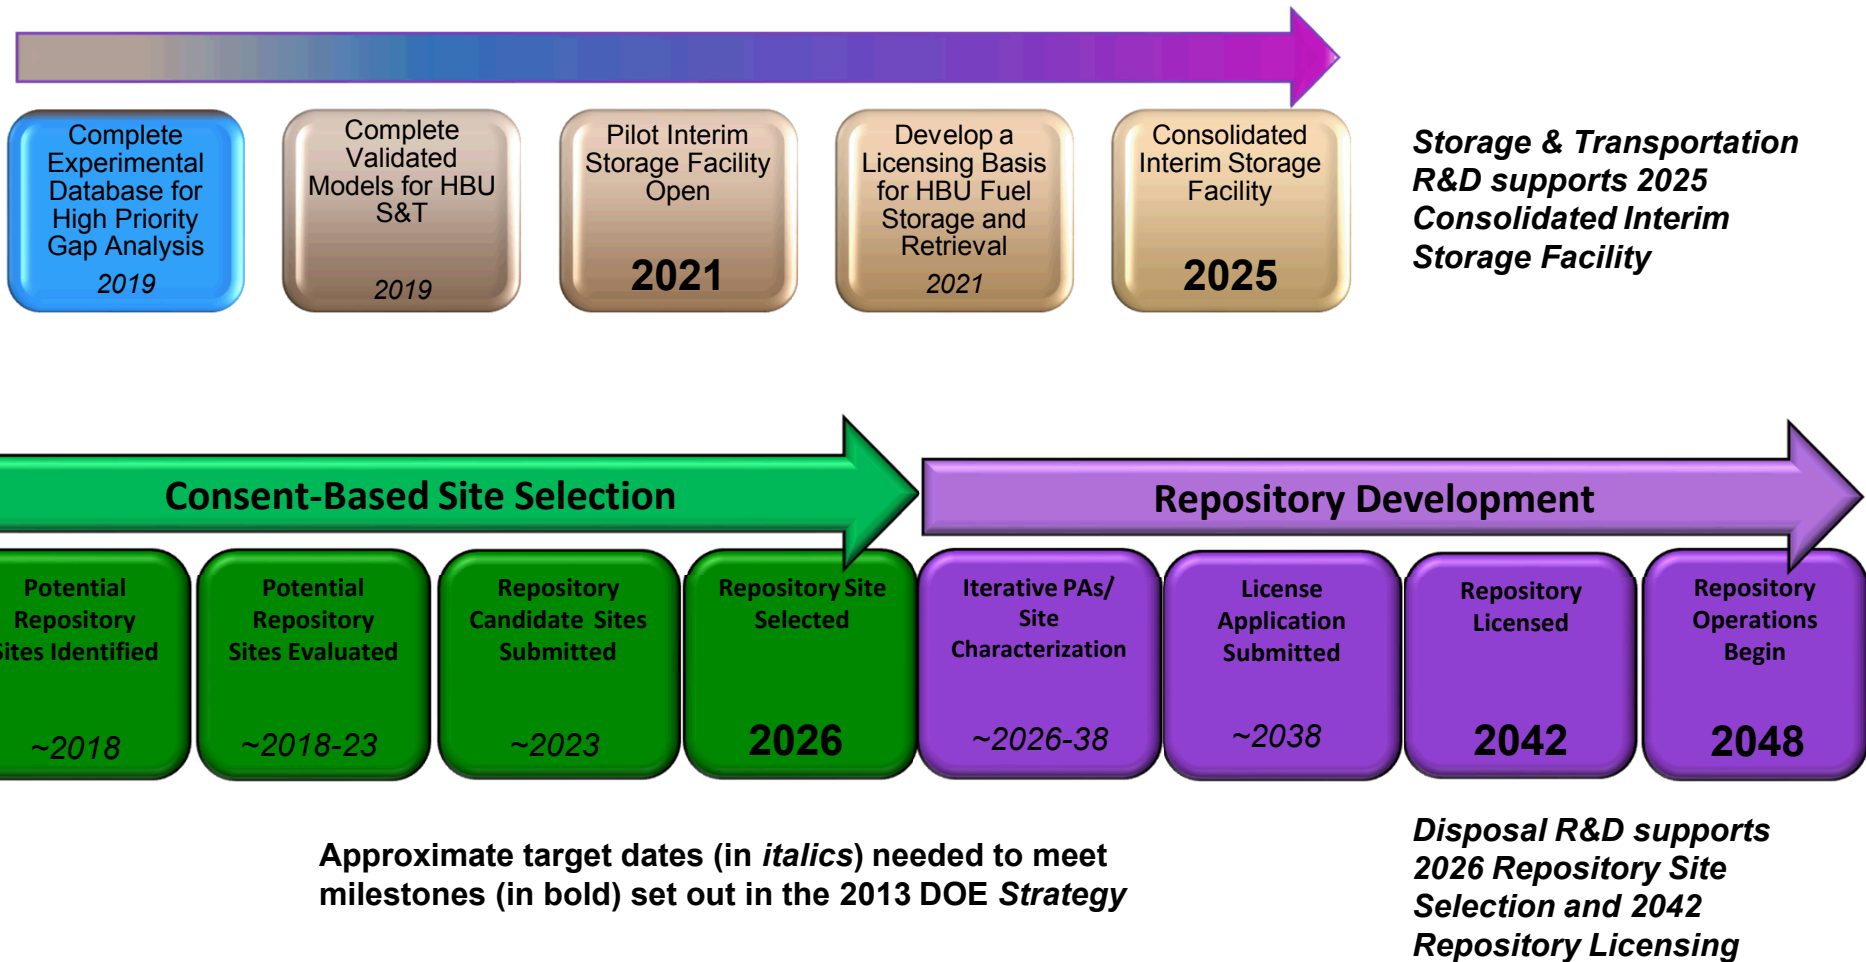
Complete Experimental Database for High Priority Gap Analysis
2019

Complete Validated Models for HBU S&T
2019

Pilot Interim Storage Facility Open
2021

Develop a Licensing Basis for HBU Fuel Storage and Retrieval
2021

Consolidated Interim Storage Facility
2025

Storage & Transportation R&D supports 2025 Consolidated Interim Storage Facility

Consent-Based Site Selection

Repository Development

Potential Repository Sites Identified
~2018

Potential Repository Sites Evaluated
~2018-23

Repository Candidate Sites Submitted
~2023

Repository Site Selected
2026

Iterative PAs/ Site Characterization
~2026-38

License Application Submitted
~2038

Repository Licensed
2042

Repository Operations Begin
2048

Approximate target dates (in *italics*) needed to meet milestones (in bold) set out in the 2013 DOE *Strategy*

Disposal R&D supports 2026 Repository Site Selection and 2042 Repository Licensing